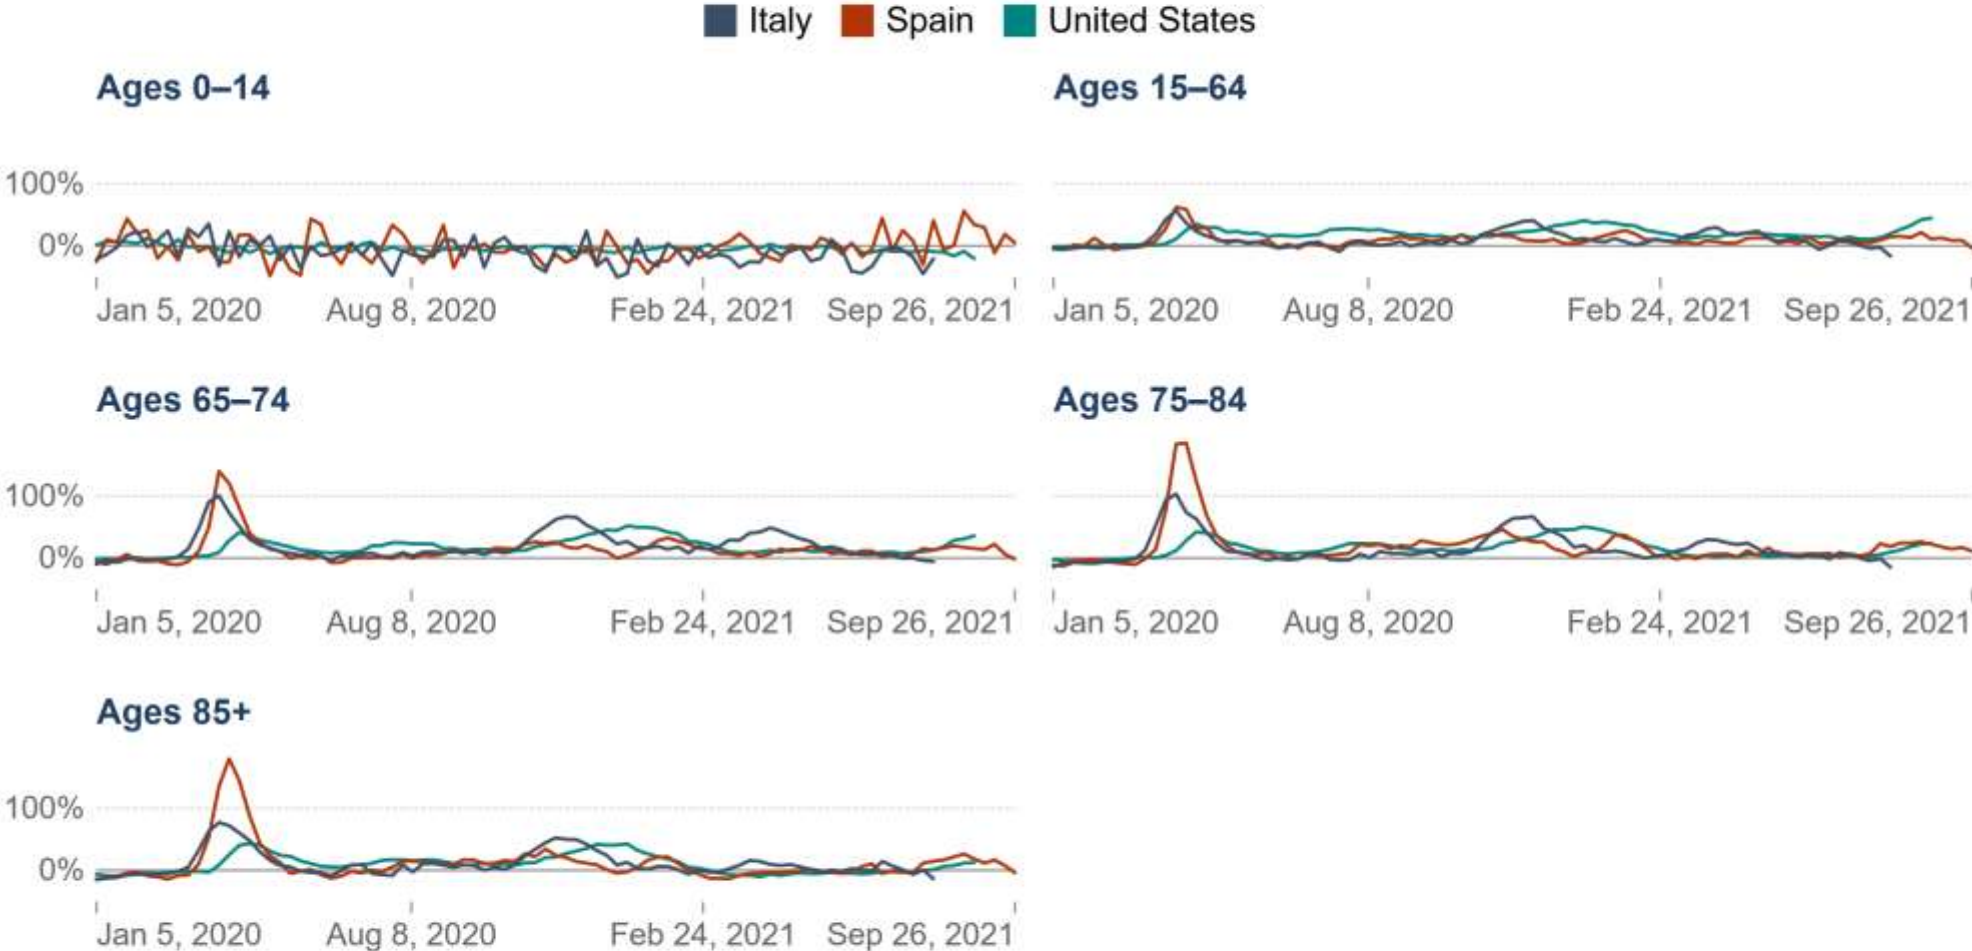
Italy Spain United States

Ages 0–14

100%
0%
Jan 5, 2020 Aug 8, 2020 Feb 24, 2021 Sep 26, 2021

Ages 15–64

Jan 5, 2020 Aug 8, 2020 Feb 24, 2021 Sep 26, 2021

Ages 65–74

100%
0%
Jan 5, 2020 Aug 8, 2020 Feb 24, 2021 Sep 26, 2021

Ages 75–84

Jan 5, 2020 Aug 8, 2020 Feb 24, 2021 Sep 26, 2021

Ages 85+

100%
0%
Jan 5, 2020 Aug 8, 2020 Feb 24, 2021 Sep 26, 2021